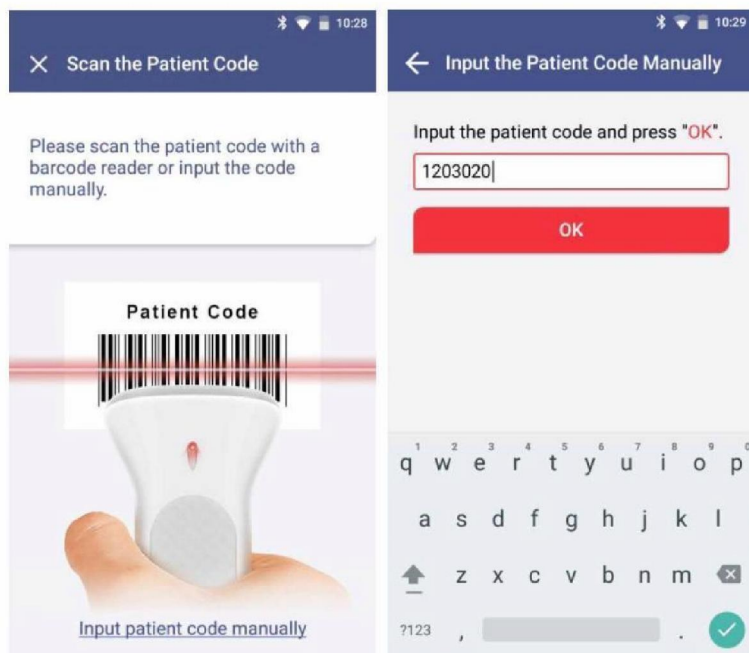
10:28

Scan the Patient Code

Please scan the patient code with a barcode reader or input the code manually.

Patient Code

Input patient code manually

10:29

Input the Patient Code Manually

Input the patient code and press "OK".

1203020

OK

1 2 3 4 5 6 7 8 9 0
q w e r t y u i o p
a s d f g h j k l
z x c v b n m
?123 , .